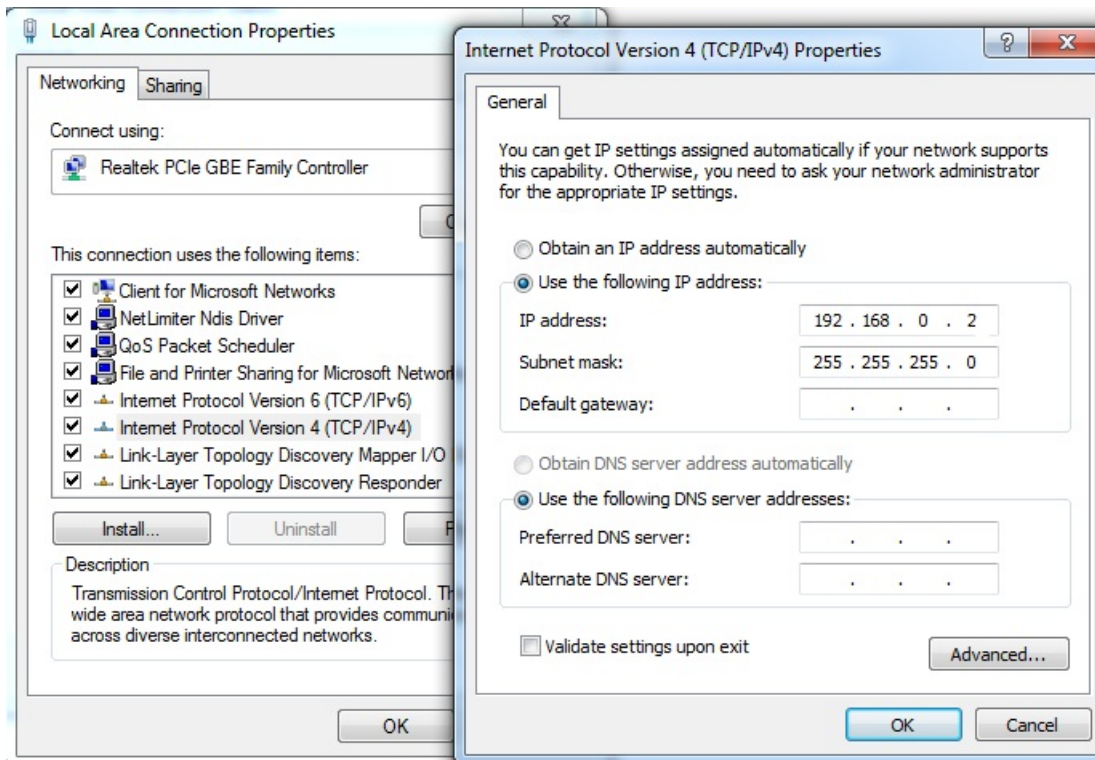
Local Area Connection Properties

Networking | Sharing

Connect using:

Realtek PCIe GBE Family Controller

This connection uses the following items:

Client for Microsoft Networks
NetLimiter Ndis Driver
QoS Packet Scheduler
File and Printer Sharing for Microsoft Networ
Internet Protocol Version 6 (TCP/IPv6)
Internet Protocol Version 4 (TCP/IPv4)
Link-Layer Topology Discovery Mapper I/O
Link-Layer Topology Discovery Responder

Install... | Uninstall

Description

Transmission Control Protocol/Internet Protocol. Th wide area network protocol that provides communi across diverse interconnected networks.

OK

Internet Protocol Version 4 (TCP/IPv4) Properties

General

You can get IP settings assigned automatically if your network supports this capability. Otherwise, you need to ask your network administrator for the appropriate IP settings.

Obtain an IP address automatically

Use the following IP address:

IP address: 192 . 168 . 0 . 2

Subnet mask: 255 . 255 . 255 . 0

Default gateway: . . .

Obtain DNS server address automatically

Use the following DNS server addresses:

Preferred DNS server: . . .

Alternate DNS server: . . .

Validate settings upon exit

Advanced...

OK | Cancel